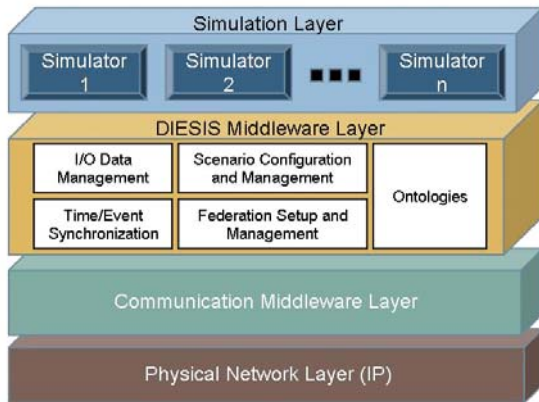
Simulation Layer

Simulator 1

Simulator 2

Simulator n

DIESIS Middleware Layer

I/O Data Management

Scenario Configuration and Management

Ontologies

Time/Event Synchronization

Federation Setup and Management

Communication Middleware Layer

Physical Network Layer (IP)